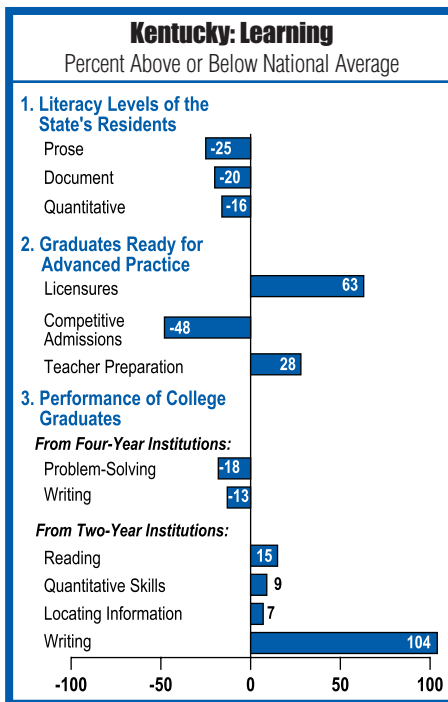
Kentucky: Learning
Percent Above or Below National Average

1. Literacy Levels of the State's Residents
Prose -25
Document -20
Quantitative -16

2. Graduates Ready for Advanced Practice
Licensures 63
Competitive Admissions -48
Teacher Preparation 28

3. Performance of College Graduates
From Four-Year Institutions:
Problem-Solving -18
Writing -13

From Two-Year Institutions:
Reading 15
Quantitative Skills 9
Locating Information 7
Writing 104

-100 -50 0 50 100